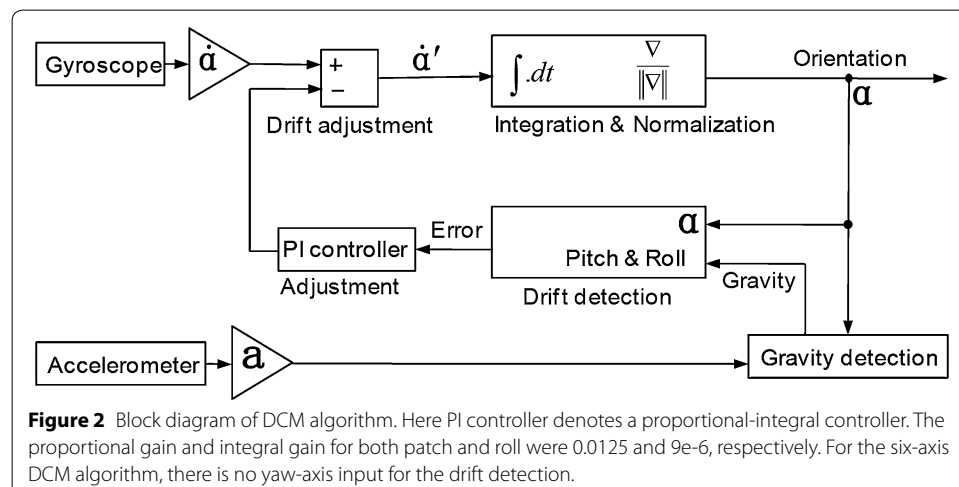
Gyroscope $\dot{\alpha}$ + − $\dot{\alpha}'$ $\int .dt$ $\frac{\nabla}{\|\nabla\|}$ Orientation $\alpha$

Drift adjustment

Integration & Normalization

PI controller

Adjustment

Error

$\alpha$

Pitch & Roll

Drift detection

Gravity

Accelerometer $a$

Gravity detection

**Figure 2** Block diagram of DCM algorithm. Here PI controller denotes a proportional-integral controller. The proportional gain and integral gain for both patch and roll were 0.0125 and 9e-6, respectively. For the six-axis DCM algorithm, there is no yaw-axis input for the drift detection.